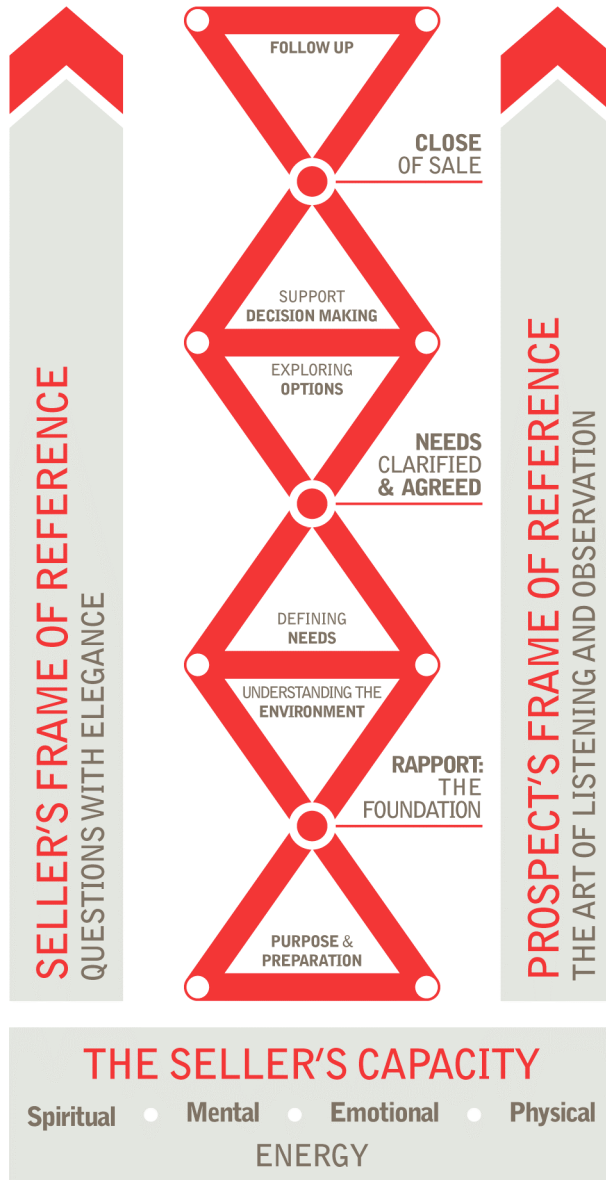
SELLER'S FRAME OF REFERENCE
QUESTIONS WITH ELEGANCE

FOLLOW UP

CLOSE
OF SALE

SUPPORT
DECISION MAKING

EXPLORING
OPTIONS

NEEDS
CLARIFIED
& AGREED

DEFINING
NEEDS

UNDERSTANDING THE
ENVIRONMENT

RAPPORT:
THE
FOUNDATION

PURPOSE &
PREPARATION

PROSPECT'S FRAME OF REFERENCE
THE ART OF LISTENING AND OBSERVATION

THE SELLER'S CAPACITY

Spiritual Mental Emotional Physical

ENERGY